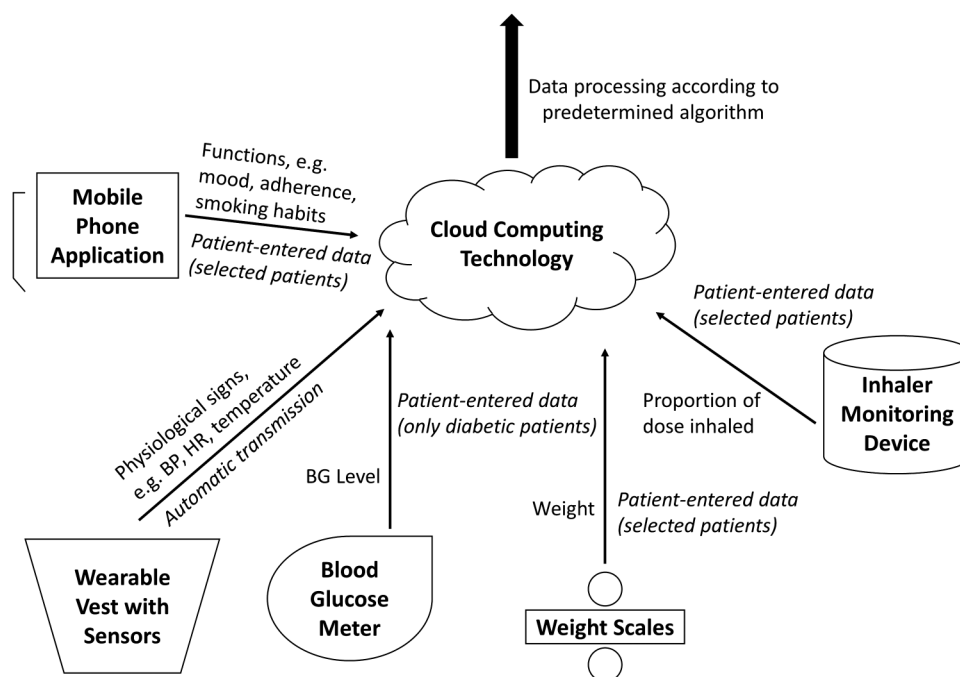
Data processing according to predetermined algorithm

Functions, e.g. mood, adherence, smoking habits

Mobile Phone Application

Patient-entered data (selected patients)

Cloud Computing Technology

Patient-entered data (selected patients)

Inhaler Monitoring Device

Proportion of dose inhaled

Physiological signs, e.g. BP, HR, temperature

Automatic transmission

Patient-entered data (only diabetic patients)

BG Level

Weight

Patient-entered data (selected patients)

Wearable Vest with Sensors

Blood Glucose Meter

Weight Scales